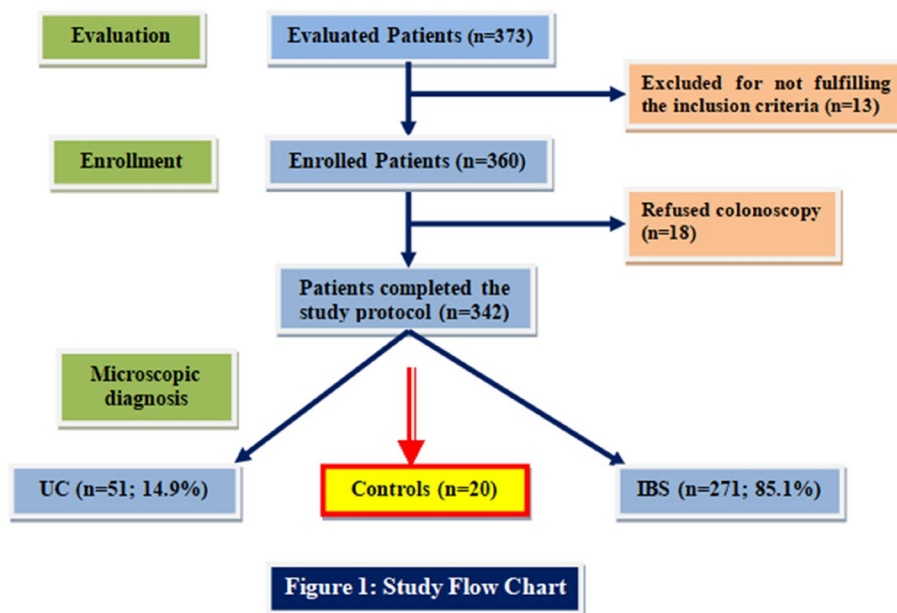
Evaluation

Evaluated Patients (n=373)

Excluded for not fulfilling the inclusion criteria (n=13)

Enrollment

Enrolled Patients (n=360)

Refused colonoscopy (n=18)

Patients completed the study protocol (n=342)

Microscopic diagnosis

UC (n=51; 14.9%)

Controls (n=20)

IBS (n=271; 85.1%)

Figure 1: Study Flow Chart